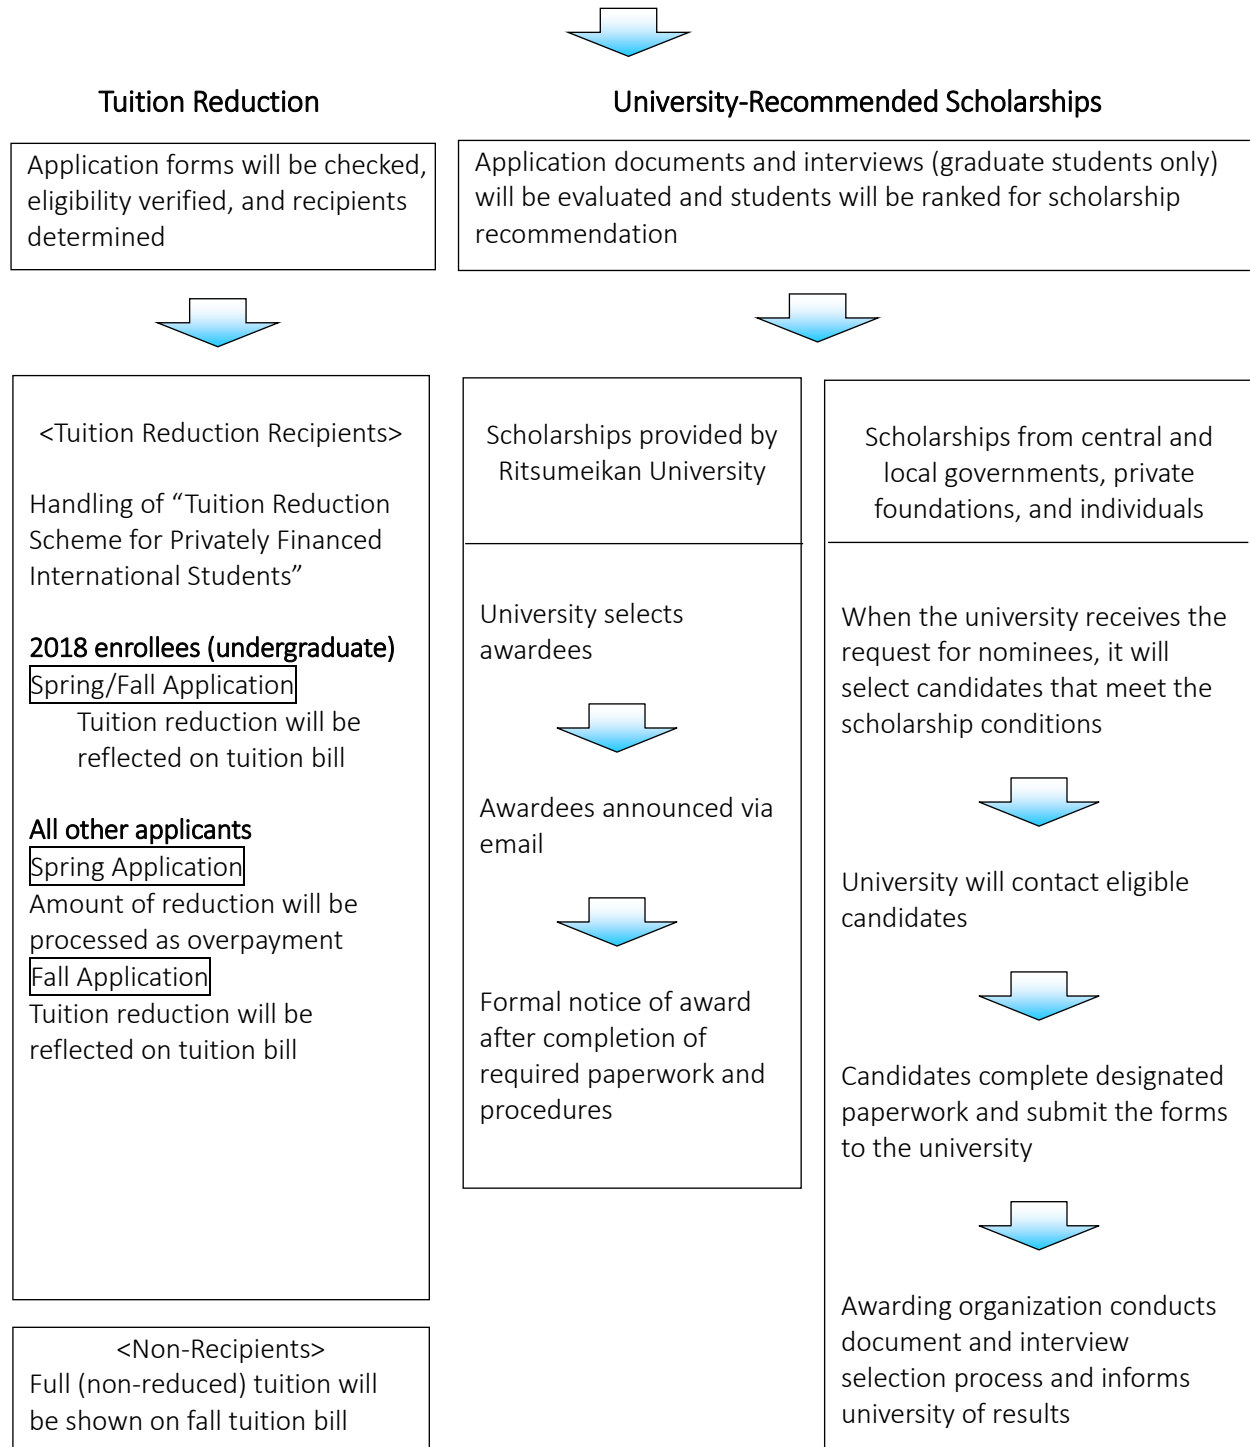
Tuition Reduction

Application forms will be checked, eligibility verified, and recipients determined

<Tuition Reduction Recipients>

Handling of “Tuition Reduction Scheme for Privately Financed International Students”

2018 enrollees (undergraduate)
Spring/Fall Application
Tuition reduction will be reflected on tuition bill

All other applicants
Spring Application
Amount of reduction will be processed as overpayment
Fall Application
Tuition reduction will be reflected on tuition bill

<Non-Recipients>
Full (non-reduced) tuition will be shown on fall tuition bill

University-Recommended Scholarships

Application documents and interviews (graduate students only) will be evaluated and students will be ranked for scholarship recommendation

Scholarships provided by Ritsumeikan University

University selects awardees

Awardees announced via email

Formal notice of award after completion of required paperwork and procedures

Scholarships from central and local governments, private foundations, and individuals

When the university receives the request for nominees, it will select candidates that meet the scholarship conditions

University will contact eligible candidates

Candidates complete designated paperwork and submit the forms to the university

Awarding organization conducts document and interview selection process and informs university of results